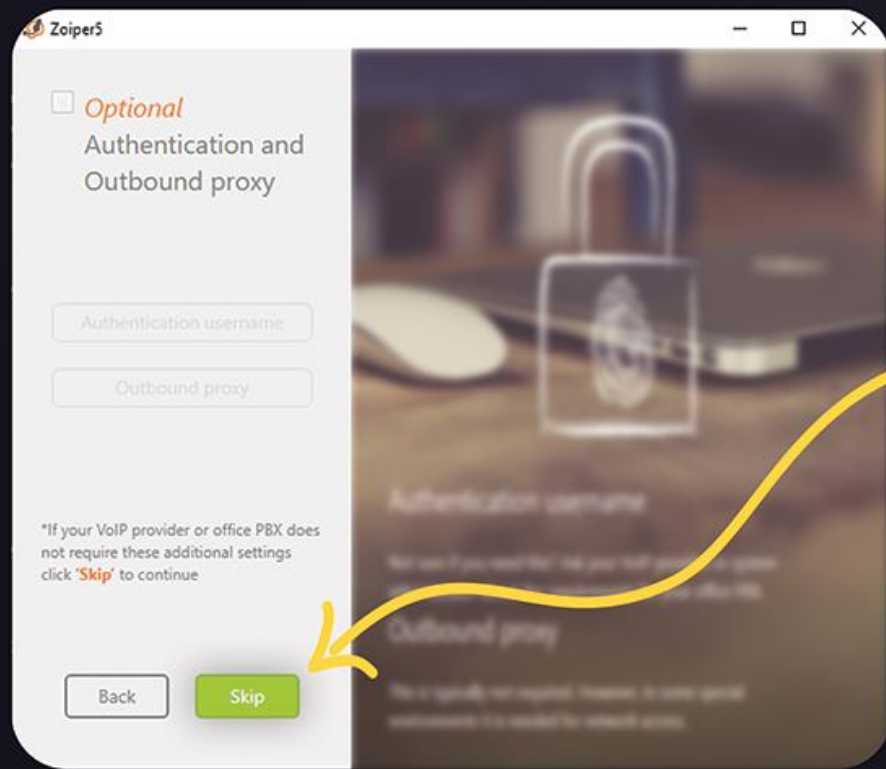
Zoiper5

Optional
Authentication and Outbound proxy

Authentication username

Outbound proxy

*If your VoIP provider or office PBX does not require these additional settings click 'Skip' to continue

Back

Skip

Authentication username

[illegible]

Outbound proxy

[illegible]